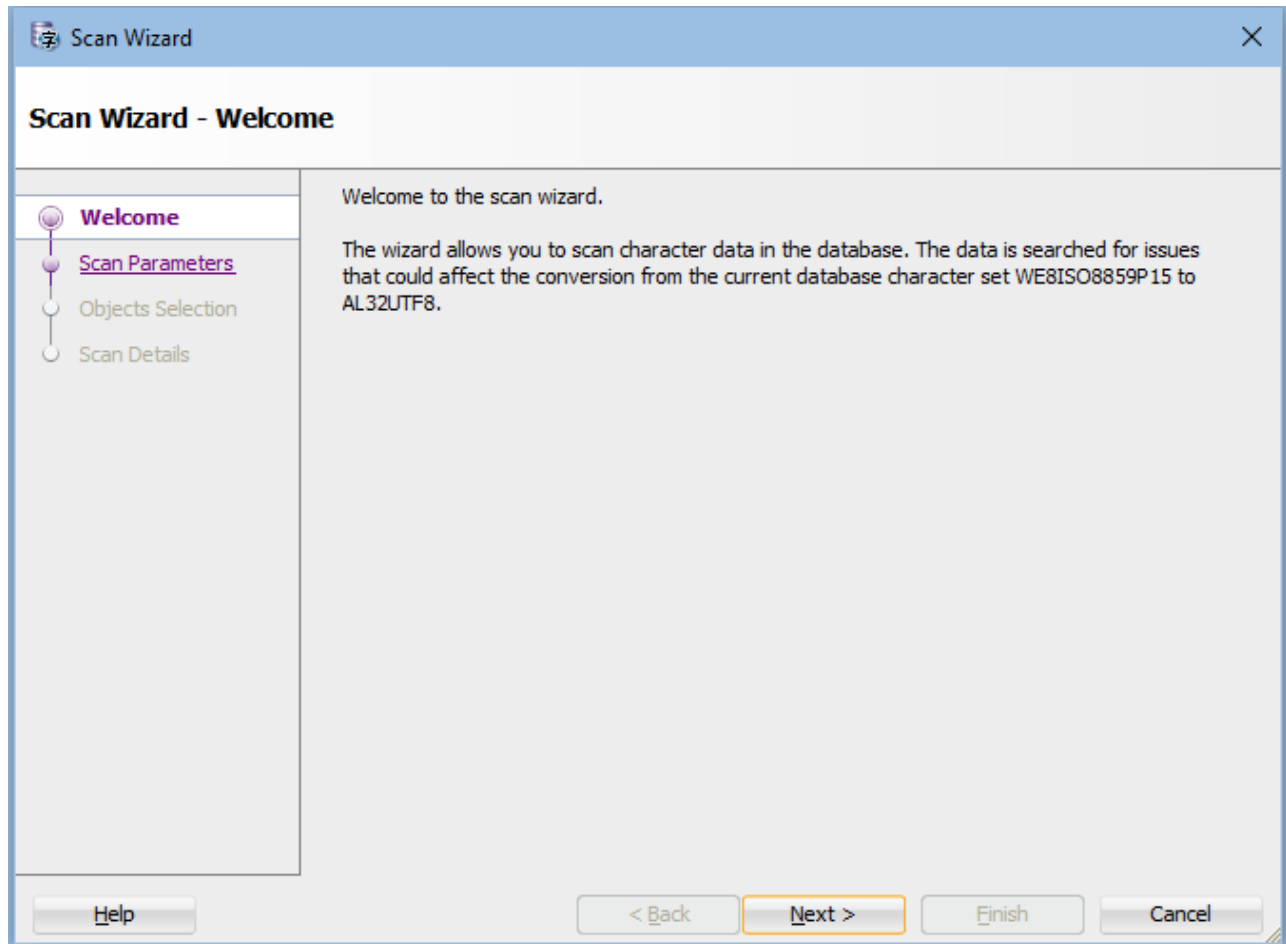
Scan Wizard

Scan Wizard - Welcome

Welcome
Scan Parameters
Objects Selection
Scan Details

Welcome to the scan wizard.

The wizard allows you to scan character data in the database. The data is searched for issues that could affect the conversion from the current database character set WE8ISO8859P15 to AL32UTF8.

Help

< Back

Next >

Finish

Cancel